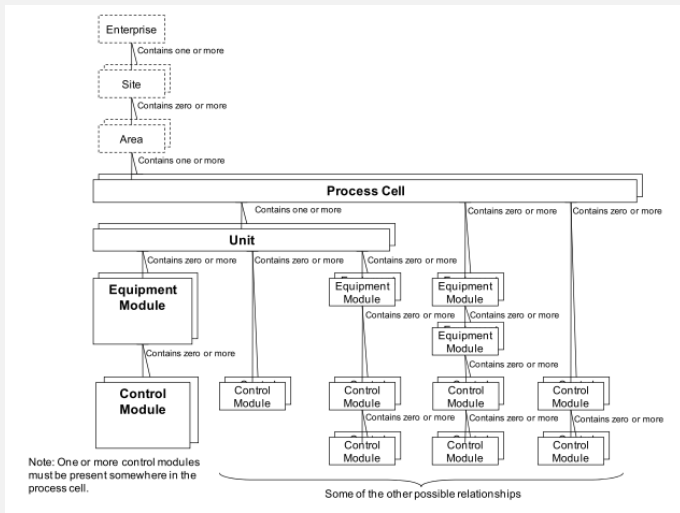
Enterprise

Contains one or more

Site

Contains zero or more

Area

Contains one or more

Process Cell

Contains one or more

Contains zero or more

Contains zero or more

Unit

Contains zero or more

Contains zero or more

Contains zero or more

Equipment Module

Equipment Module

Equipment Module

Contains zero or more

Contains zero or more

Equipment Module

Contains zero or more

Contains zero or more

Control Module

Control Module

Control Module

Control Module

Control Module

Contains zero or more

Contains zero or more

Contains zero or more

Control Module

Control Module

Control Module

Note: One or more control modules must be present somewhere in the process cell.

Some of the other possible relationships